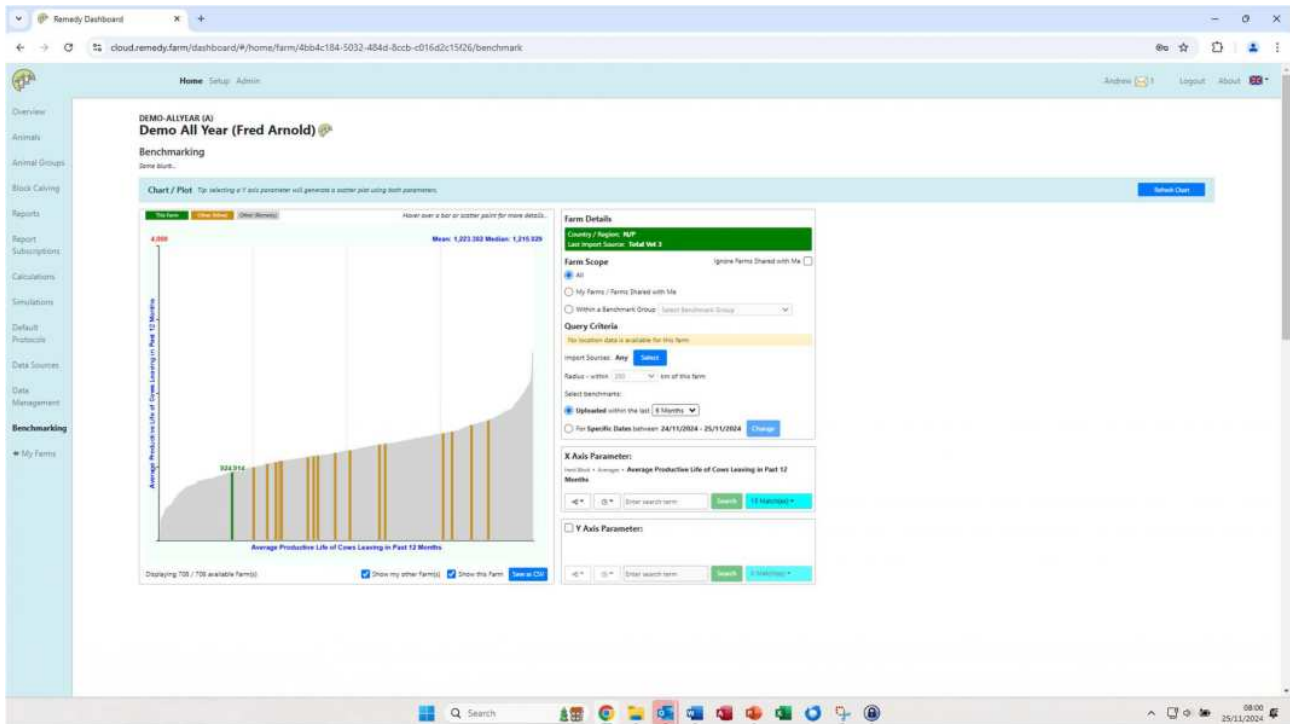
Remedy Dashboard

cloud.remedy.farm/dashboard/#/home/farm/4bb4c184-5032-484d-8ccb-c016d2c15f26/benchmark

Home Setup Admin

Andrew 1 Logout About

Overview
Animals
Animal Groups
Block Calving
Reports
Report Subscriptions
Calculations
Simulations
Default Protocols
Data Sources
Data Management
Benchmarking
My Farms

DEMO-ALLYEAR (A)
Demo All Year (Fred Arnold)

Benchmarking
Some blurb...

Chart / Plot Tip: selecting a Y axis parameter will generate a scatter plot using both parameters.

Refresh Chart

This Farm Other (Mine) Other (Remote)

Hover over a bar or scatter point for more details...

4,000

Mean: 1,023.302 Median: 1,215.039

924.914

Average Productive Life of Cows Leaving in Past 12 Months

Average Productive Life of Cows Leaving in Past 12 Months

Displaying 708 / 708 available farm(s)

Show my other farm(s) Show this farm Save as CSV

Farm Details

Country / Region: N/P
Last Import Source: Total Vet 3

Farm Scope

Ignore Farms Shared with Me

All

My Farms / Farms Shared with Me

Within a Benchmark Group Select Benchmark Group

Query Criteria

No location data is available for this farm

Import Sources: Any Select

Radius - within 250 km of this farm

Select benchmarks:

Uploaded within the last 6 Months

For Specific Dates between 24/11/2024 - 25/11/2024 Change

X Axis Parameter:

Herd Mod » Averages » Average Productive Life of Cows Leaving in Past 12 Months

Enter search term Search 15 Match(es)

Y Axis Parameter:

Enter search term Search 0 Match(es)

Search

08:00 25/11/2024